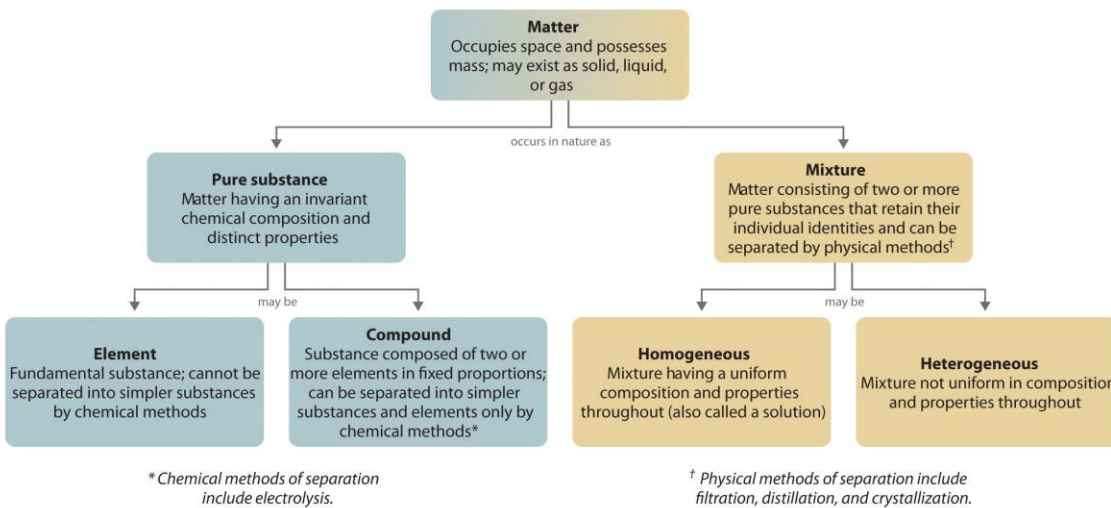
**Matter**
Occupies space and possesses mass; may exist as solid, liquid, or gas

occurs in nature as

**Pure substance**
Matter having an invariant chemical composition and distinct properties

may be

**Element**
Fundamental substance; cannot be separated into simpler substances by chemical methods

**Compound**
Substance composed of two or more elements in fixed proportions; can be separated into simpler substances and elements only by chemical methods*

**Mixture**
Matter consisting of two or more pure substances that retain their individual identities and can be separated by physical methods†

may be

**Homogeneous**
Mixture having a uniform composition and properties throughout (also called a solution)

**Heterogeneous**
Mixture not uniform in compositior and properties throughout

* Chemical methods of separation include electrolysis.

† Physical methods of separation include filtration, distillation, and crystallization.